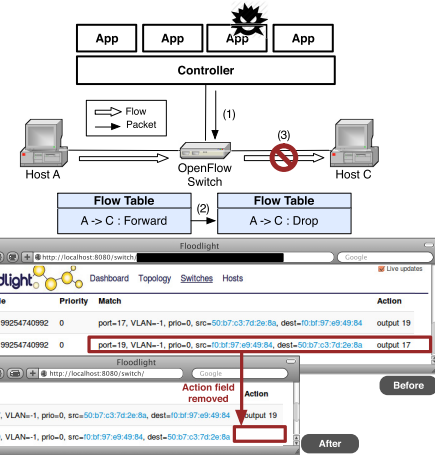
App
App
App
App

Controller

Flow
Packet

(1)

(3)

Host A

OpenFlow Switch

Host C

Flow Table
A -> C : Forward

(2)

Flow Table
A -> C : Drop

Floodlight

http://localhost:8080/switch/

Google

Live updates

dlight

Dashboard Topology Switches Hosts

| e | Priority | Match | Action |
|---|---|---|---|
| 99254740992 | 0 | port=17, VLAN=-1, prio=0, src=50:b7:c3:7d:2e:8a, dest=f0:bf:97:e9:49:84 | output 19 |
| 99254740992 | 0 | port=19, VLAN=-1, prio=0, src=f0:bf:97:e9:49:84, dest=50:b7:c3:7d:2e:8a | output 17 |

Before

Floodlight

http://localhost:8080/switch/

Action field removed

Action

| | |
|---|---|
| , VLAN=-1, prio=0, src=50:b7:c3:7d:2e:8a, dest=f0:bf:97:e9:49:84 | output 19 |
| , VLAN=-1, prio=0, src=f0:bf:97:e9:49:84, dest=50:b7:c3:7d:2e:8a | |

After